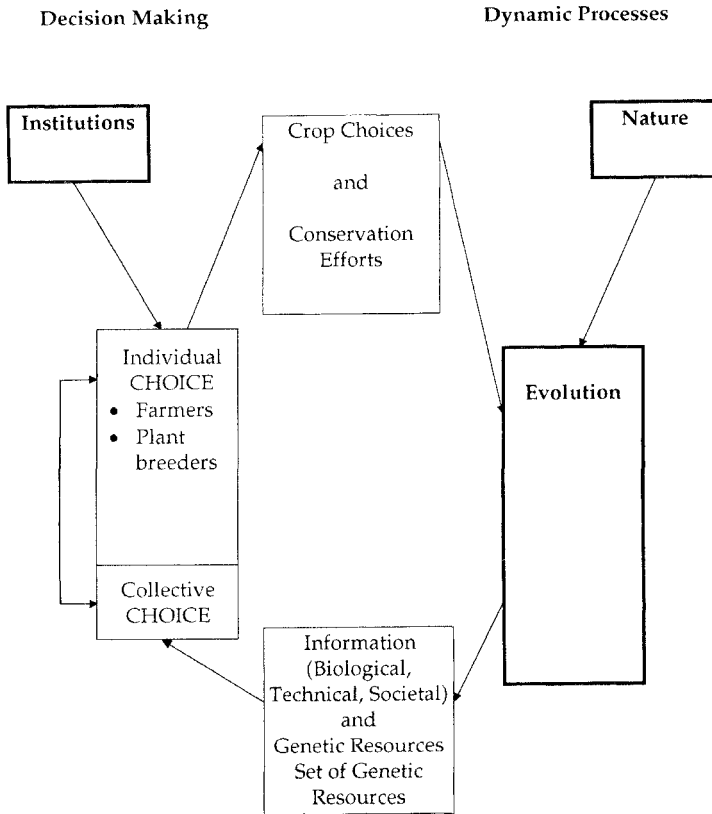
Decision Making

Dynamic Processes

Institutions

Crop Choices

and

Conservation Efforts

Nature

Individual CHOICE
• Farmers
• Plant breeders

Evolution

Collective CHOICE

Information (Biological, Technical, Societal) and Genetic Resources Set of Genetic Resources